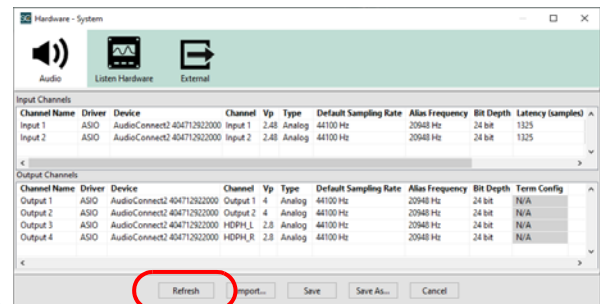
Hardware - System

Audio
Listen Hardware
External

Input Channels

| Channel Name | Driver | Device | Channel | Vp | Type | Default Sampling Rate | Alias Frequency | Bit Depth | Latency (samples) |
|---|---|---|---|---|---|---|---|---|---|
| Input 1 | ASIO | AudioConnect2 404712922000 | Input 1 | 2.48 | Analog | 44100 Hz | 20948 Hz | 24 bit | 1325 |
| Input 2 | ASIO | AudioConnect2 404712922000 | Input 2 | 2.48 | Analog | 44100 Hz | 20948 Hz | 24 bit | 1325 |

Output Channels

| Channel Name | Driver | Device | Channel | Vp | Type | Default Sampling Rate | Alias Frequency | Bit Depth | Term Config |
|---|---|---|---|---|---|---|---|---|---|
| Output 1 | ASIO | AudioConnect2 404712922000 | Output 1 | 4 | Analog | 44100 Hz | 20948 Hz | 24 bit | N/A |
| Output 2 | ASIO | AudioConnect2 404712922000 | Output 2 | 4 | Analog | 44100 Hz | 20948 Hz | 24 bit | N/A |
| Output 3 | ASIO | AudioConnect2 404712922000 | HDPH_L | 2.8 | Analog | 44100 Hz | 20948 Hz | 24 bit | N/A |
| Output 4 | ASIO | AudioConnect2 404712922000 | HDPH_R | 2.8 | Analog | 44100 Hz | 20948 Hz | 24 bit | N/A |

Refresh
Import...
Save
Save As...
Cancel